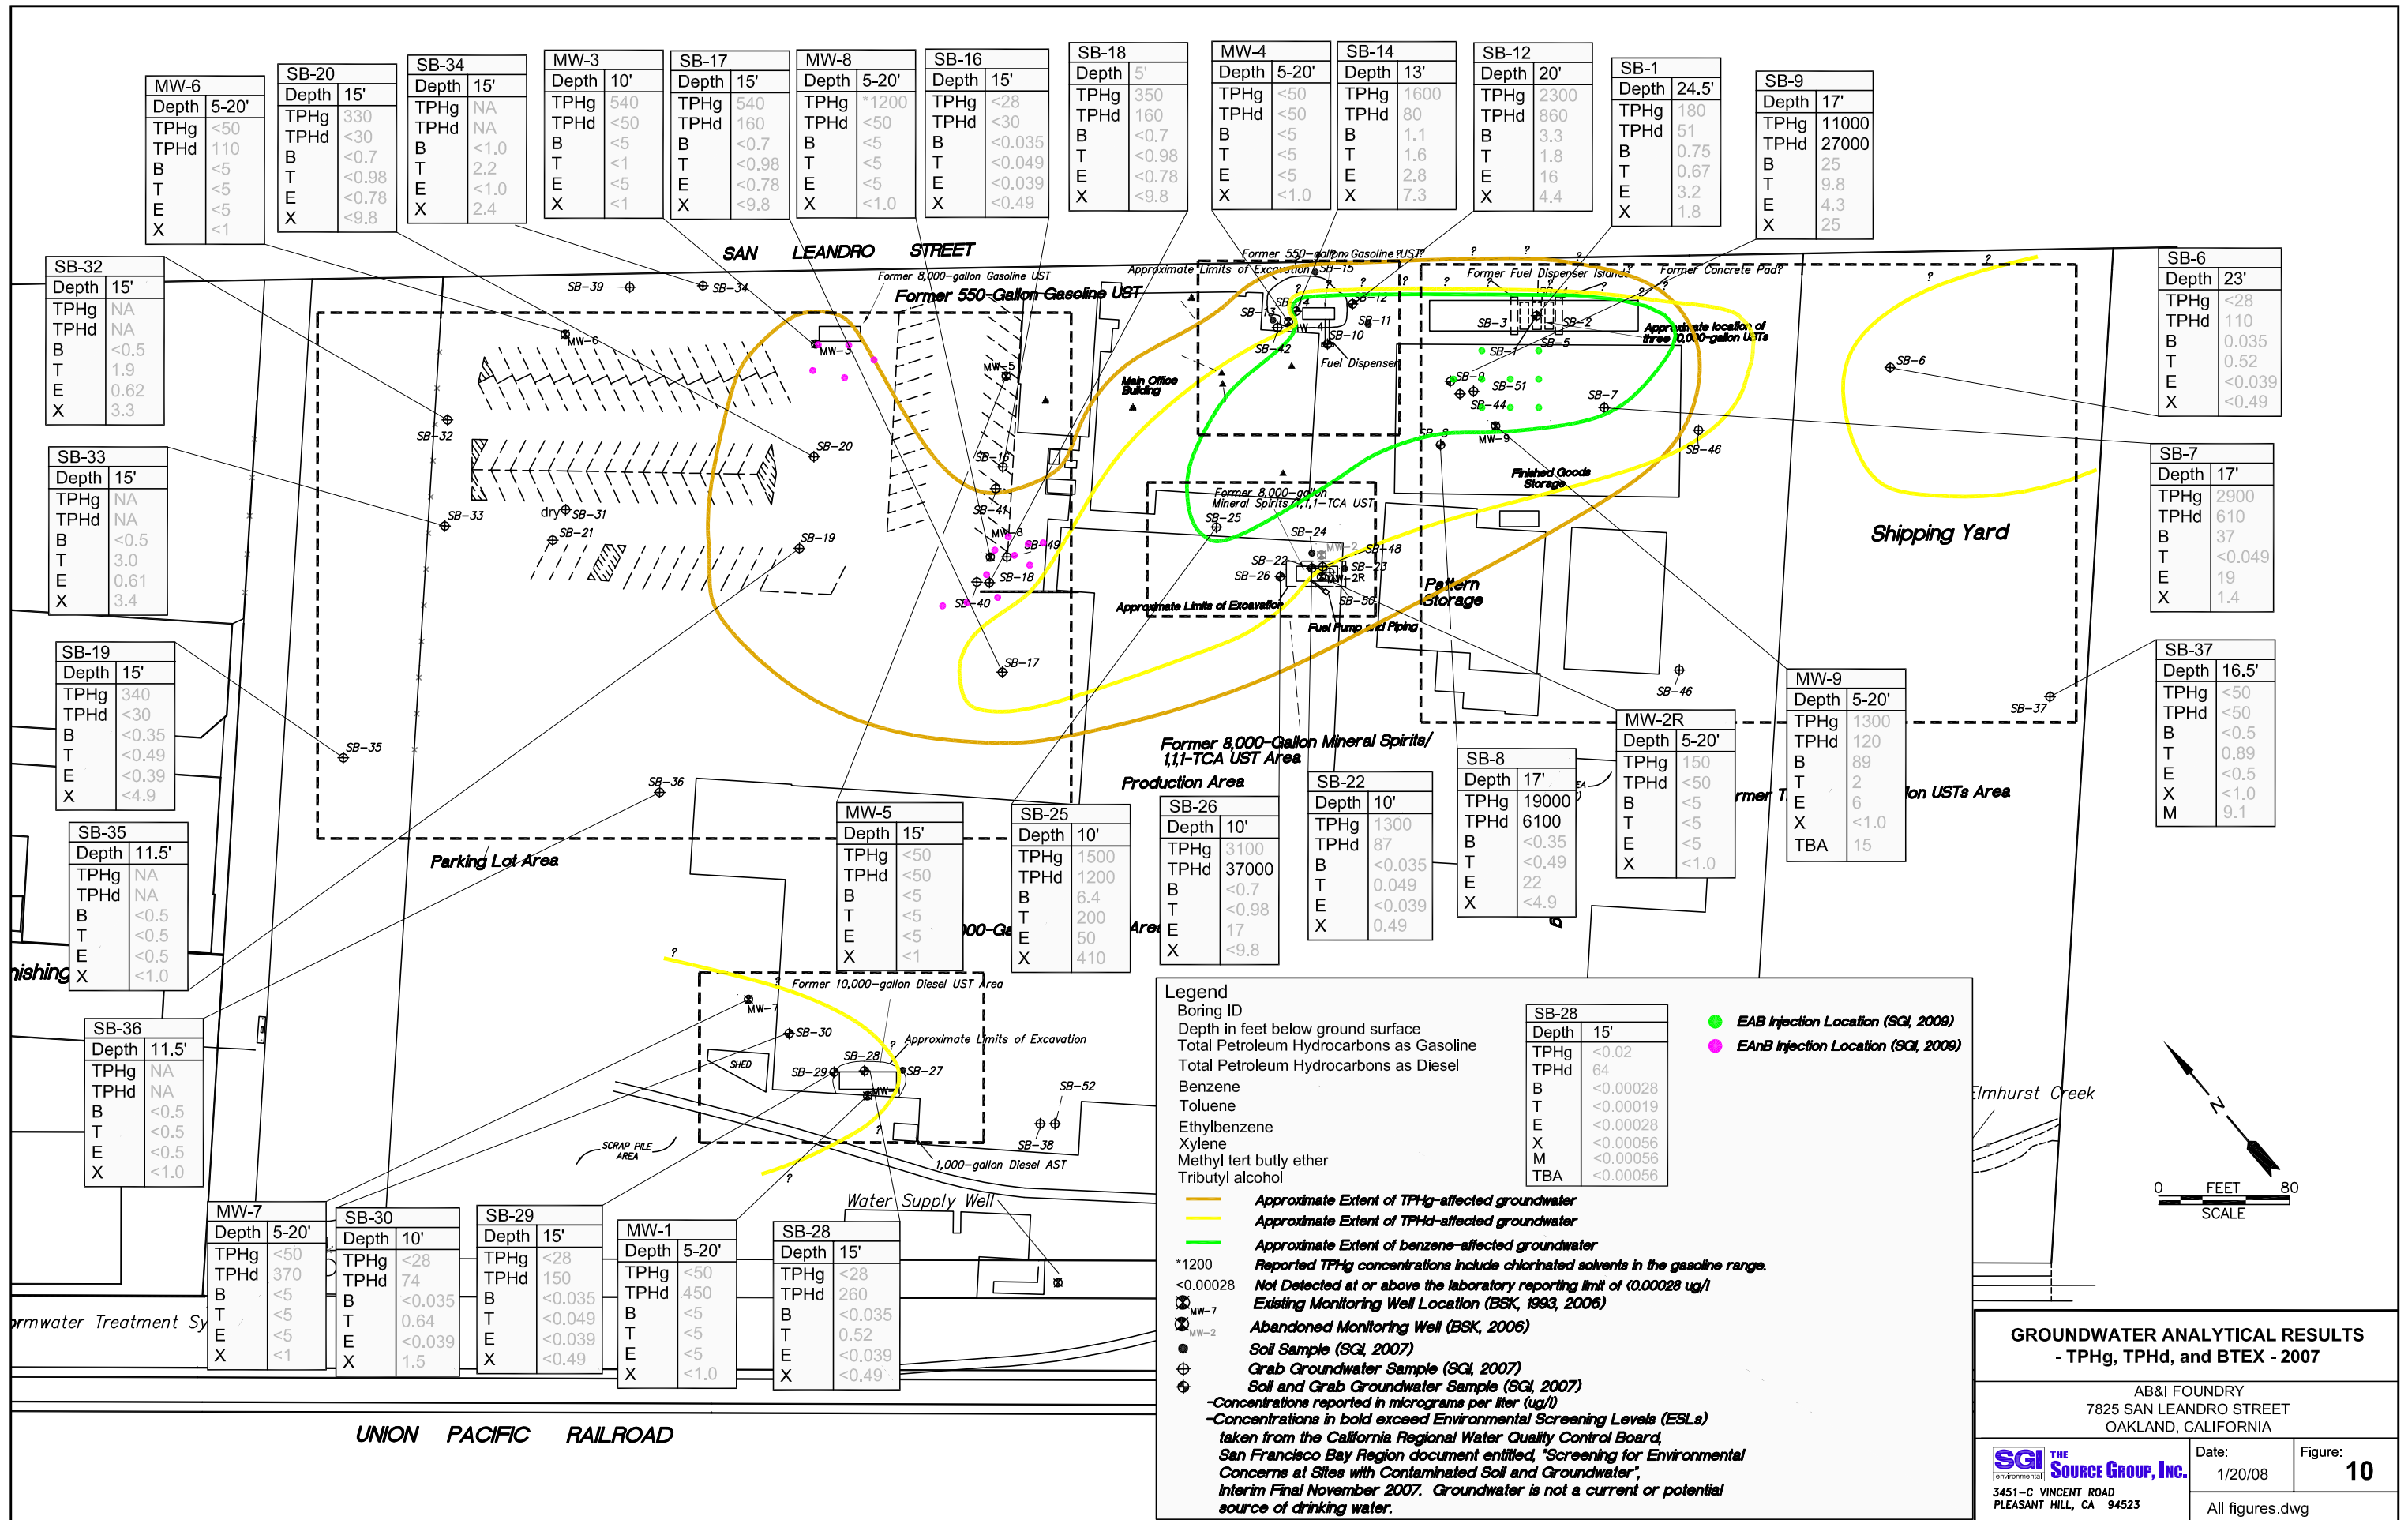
| MW-6 | |
|---|---|
| Depth | 5-20' |
| TPHg | <50 |
| TPHd | 110 |
| B | <5 |
| T | <5 |
| E | <5 |
| X | <1 |

| SB-20 | |
|---|---|
| Depth | 15' |
| TPHg | 330 |
| TPHd | <30 |
| B | <0.7 |
| T | <0.98 |
| E | <0.78 |
| X | <9.8 |

| SB-34 | |
|---|---|
| Depth | 15' |
| TPHg | NA |
| TPHd | NA |
| B | <1.0 |
| T | 2.2 |
| E | <1.0 |
| X | 2.4 |

| MW-3 | |
|---|---|
| Depth | 10' |
| TPHg | 540 |
| TPHd | <50 |
| B | <5 |
| T | <1 |
| E | <5 |
| X | <1 |

| SB-17 | |
|---|---|
| Depth | 15' |
| TPHg | 540 |
| TPHd | 160 |
| B | <0.7 |
| T | <0.98 |
| E | <0.78 |
| X | <9.8 |

| MW-8 | |
|---|---|
| Depth | 5-20' |
| TPHg | *1200 |
| TPHd | <50 |
| B | <5 |
| T | <5 |
| E | <5 |
| X | <1.0 |

| SB-16 | |
|---|---|
| Depth | 15' |
| TPHg | <28 |
| TPHd | <30 |
| B | <0.035 |
| T | <0.049 |
| E | <0.039 |
| X | <0.49 |

| SB-18 | |
|---|---|
| Depth | 5' |
| TPHg | 350 |
| TPHd | 160 |
| B | <0.7 |
| T | <0.98 |
| E | <0.78 |
| X | <9.8 |

| MW-4 | |
|---|---|
| Depth | 5-20' |
| TPHg | <50 |
| TPHd | <50 |
| B | <5 |
| T | <5 |
| E | <5 |
| X | <1.0 |

| SB-14 | |
|---|---|
| Depth | 13' |
| TPHg | 1600 |
| TPHd | 80 |
| B | 1.1 |
| T | 1.6 |
| E | 2.8 |
| X | 7.3 |

| SB-12 | |
|---|---|
| Depth | 20' |
| TPHg | 2300 |
| TPHd | 860 |
| B | 3.3 |
| T | 1.8 |
| E | 16 |
| X | 4.4 |

| SB-1 | |
|---|---|
| Depth | 24.5' |
| TPHg | 180 |
| TPHd | 51 |
| B | 0.75 |
| T | 0.67 |
| E | 3.2 |
| X | 1.8 |

| SB-9 | |
|---|---|
| Depth | 17' |
| TPHg | 11000 |
| TPHd | 27000 |
| B | 25 |
| T | 9.8 |
| E | 4.3 |
| X | 25 |

| SB-32 | |
|---|---|
| Depth | 15' |
| TPHg | NA |
| TPHd | NA |
| B | <0.5 |
| T | 1.9 |
| E | 0.62 |
| X | 3.3 |

| SB-6 | |
|---|---|
| Depth | 23' |
| TPHg | <28 |
| TPHd | 110 |
| B | 0.035 |
| T | 0.52 |
| E | <0.039 |
| X | <0.49 |

| SB-33 | |
|---|---|
| Depth | 15' |
| TPHg | NA |
| TPHd | NA |
| B | <0.5 |
| T | 3.0 |
| E | 0.61 |
| X | 3.4 |

| SB-7 | |
|---|---|
| Depth | 17' |
| TPHg | 2900 |
| TPHd | 610 |
| B | 37 |
| T | <0.049 |
| E | 19 |
| X | 1.4 |

| SB-19 | |
|---|---|
| Depth | 15' |
| TPHg | 340 |
| TPHd | <30 |
| B | <0.35 |
| T | <0.49 |
| E | <0.39 |
| X | <4.9 |

| SB-37 | |
|---|---|
| Depth | 16.5' |
| TPHg | <50 |
| TPHd | <50 |
| B | <0.5 |
| T | 0.89 |
| E | <0.5 |
| X | <1.0 |
| M | 9.1 |

| MW-9 | |
|---|---|
| Depth | 5-20' |
| TPHg | 1300 |
| TPHd | 120 |
| B | 89 |
| T | 2 |
| E | 6 |
| X | <1.0 |
| TBA | 15 |

| MW-2R | |
|---|---|
| Depth | 5-20' |
| TPHg | 150 |
| TPHd | <50 |
| B | <5 |
| T | <5 |
| E | <5 |
| X | <1.0 |

| SB-8 | |
|---|---|
| Depth | 17' |
| TPHg | 19000 |
| TPHd | 6100 |
| B | <0.35 |
| T | <0.49 |
| E | 22 |
| X | <4.9 |

| SB-22 | |
|---|---|
| Depth | 10' |
| TPHg | 1300 |
| TPHd | 87 |
| B | <0.035 |
| T | 0.049 |
| E | <0.039 |
| X | 0.49 |

| SB-26 | |
|---|---|
| Depth | 10' |
| TPHg | 3100 |
| TPHd | 37000 |
| B | <0.7 |
| T | <0.98 |
| E | 17 |
| X | <9.8 |

| SB-25 | |
|---|---|
| Depth | 10' |
| TPHg | 1500 |
| TPHd | 1200 |
| B | 6.4 |
| T | 200 |
| E | 50 |
| X | 410 |

| MW-5 | |
|---|---|
| Depth | 15' |
| TPHg | <50 |
| TPHd | <50 |
| B | <5 |
| T | <5 |
| E | <5 |
| X | <1 |

| SB-35 | |
|---|---|
| Depth | 11.5' |
| TPHg | NA |
| TPHd | NA |
| B | <0.5 |
| T | <0.5 |
| E | <0.5 |
| X | <1.0 |

| SB-36 | |
|---|---|
| Depth | 11.5' |
| TPHg | NA |
| TPHd | NA |
| B | <0.5 |
| T | <0.5 |
| E | <0.5 |
| X | <1.0 |

| MW-7 | |
|---|---|
| Depth | 5-20' |
| TPHg | <50 |
| TPHd | 370 |
| B | <5 |
| T | <5 |
| E | <5 |
| X | <1 |

| SB-30 | |
|---|---|
| Depth | 10' |
| TPHg | <28 |
| TPHd | 74 |
| B | <0.035 |
| T | 0.64 |
| E | <0.039 |
| X | 1.5 |

| SB-29 | |
|---|---|
| Depth | 15' |
| TPHg | <28 |
| TPHd | 150 |
| B | <0.035 |
| T | <0.049 |
| E | <0.039 |
| X | <0.49 |

| MW-1 | |
|---|---|
| Depth | 5-20' |
| TPHg | <50 |
| TPHd | 450 |
| B | <5 |
| T | <5 |
| E | <5 |
| X | <1.0 |

| SB-28 | |
|---|---|
| Depth | 15' |
| TPHg | <28 |
| TPHd | 260 |
| B | <0.035 |
| T | 0.52 |
| E | <0.039 |
| X | <0.49 |

SAN LEANDRO STREET

Former 8,000-gallon Gasoline UST
Former 550-Gallon Gasoline UST
Approximate Limits of Excavation
Former 550-gallon Gasoline UST?
Former Fuel Dispenser Island?
Former Concrete Pad?
Approximate location of three 10,000-gallon USTs
Main Office Building
Fuel Dispenser
Finished Goods Storage
Shipping Yard
Former 8,000-gallon Mineral Spirits/1,1,1-TCA UST
Approximate Limits of Excavation
Fuel Pump and Piping
Pattern Storage
Former 8,000-Gallon Mineral Spirits/ 1,1,1-TCA UST Area
Production Area
Parking Lot Area
Former 10,000-gallon Diesel UST Area
Approximate Limits of Excavation
SHED
SCRAP PILE AREA
1,000-gallon Diesel AST
Water Supply Well
Elmhurst Creek
ormwater Treatment Sy
ishing
rmer T
ion USTs Area
00-Ga
Area
UNION PACIFIC RAILROAD

SB-39 SB-34 MW-6 MW-3 MW-5 SB-32 SB-20 SB-16 SB-33 dry SB-31 SB-21 SB-19 SB-41 MW-8 SB-49 SB-18 SB-40 SB-17 SB-35 SB-36 SB-15 SB-13 SB-14 SB-12 SB-11 SB-10 SB-42 SB-3 SB-2 SB-1 SB-5 SB-9 SB-51 SB-44 SB-7 MW-9 SB-8 SB-46 SB-6 SB-25 SB-24 SB-22 SB-26 SB-48 SB-23 MW-2R SB-50 SB-37 MW-7 SB-30 SB-28 SB-29 SB-27 SB-52 SB-38

Legend
Boring ID
Depth in feet below ground surface
Total Petroleum Hydrocarbons as Gasoline
Total Petroleum Hydrocarbons as Diesel
Benzene
Toluene
Ethylbenzene
Xylene
Methyl tert butly ether
Tributyl alcohol

| SB-28 | |
|---|---|
| Depth | 15' |
| TPHg | <0.02 |
| TPHd | 64 |
| B | <0.00028 |
| T | <0.00019 |
| E | <0.00028 |
| X | <0.00056 |
| M | <0.00056 |
| TBA | <0.00056 |

EAB Injection Location (SGI, 2009)
EAnB Injection Location (SGI, 2009)
Approximate Extent of TPHg-affected groundwater
Approximate Extent of TPHd-affected groundwater
Approximate Extent of benzene-affected groundwater
*1200 Reported TPHg concentrations include chlorinated solvents in the gasoline range.
<0.00028 Not Detected at or above the laboratory reporting limit of (0.00028 ug/l
MW-7 Existing Monitoring Well Location (BSK, 1993, 2006)
MW-2 Abandoned Monitoring Well (BSK, 2006)
Soil Sample (SGI, 2007)
Grab Groundwater Sample (SGI, 2007)
Soil and Grab Groundwater Sample (SGI, 2007)
-Concentrations reported in micrograms per liter (ug/l)
-Concentrations in bold exceed Environmental Screening Levels (ESLs) taken from the California Regional Water Quality Control Board, San Francisco Bay Region document entitled, "Screening for Environmental Concerns at Sites with Contaminated Soil and Groundwater", Interim Final November 2007. Groundwater is not a current or potential source of drinking water.

N
0 FEET 80
SCALE

GROUNDWATER ANALYTICAL RESULTS - TPHg, TPHd, and BTEX - 2007
AB&I FOUNDRY
7825 SAN LEANDRO STREET
OAKLAND, CALIFORNIA
SGI environmental THE SOURCE GROUP, INC.
3451-C VINCENT ROAD PLEASANT HILL, CA 94523
Date: 1/20/08
Figure: 10
All figures.dwg